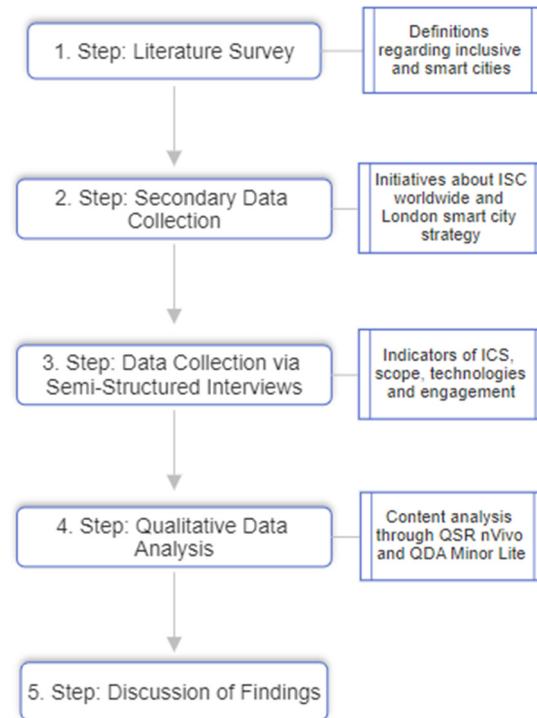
1. Step: Literature Survey

Definitions regarding inclusive and smart cities

2. Step: Secondary Data Collection

Initiatives about ISC worldwide and London smart city strategy

3. Step: Data Collection via Semi-Structured Interviews

Indicators of ICS, scope, technologies and engagement

4. Step: Qualitative Data Analysis

Content analysis through QSR nVivo and QDA Minor Lite

5. Step: Discussion of Findings